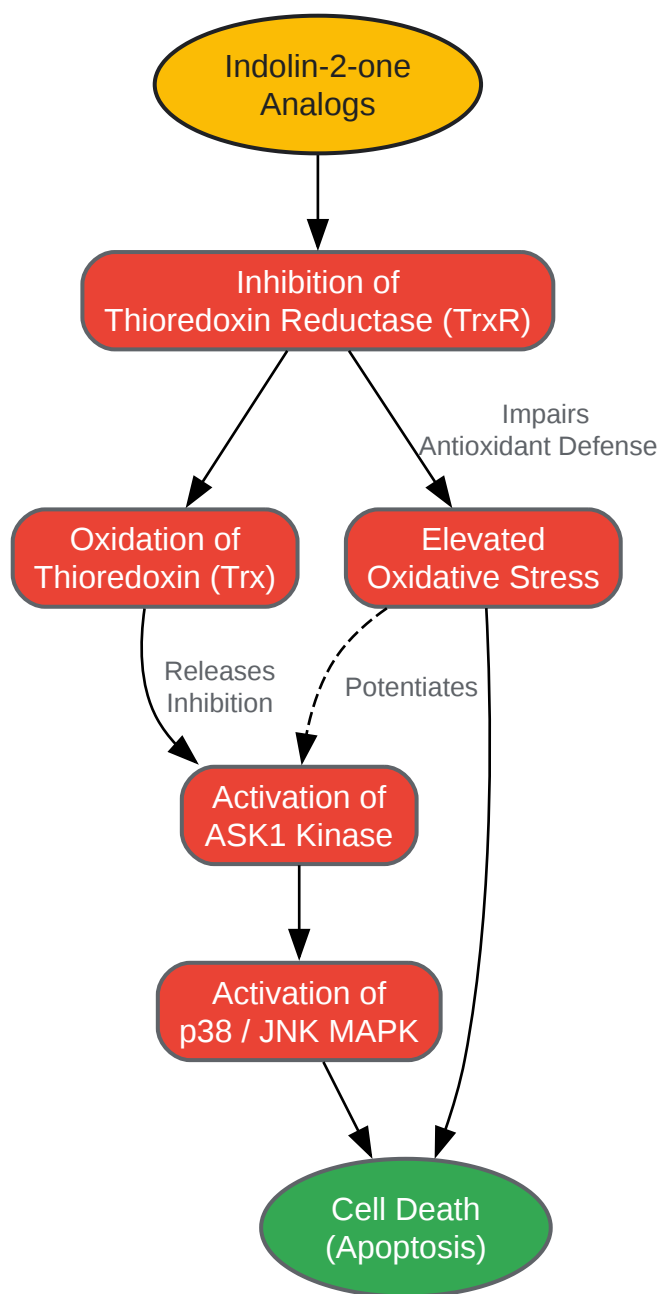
Indolin-2-one Analogs

Inhibition of Thioredoxin Reductase (TrxR)

Impairs Antioxidant Defense

Oxidation of Thioredoxin (Trx)

Elevated Oxidative Stress

Releases Inhibition

Potentiates

Activation of ASK1 Kinase

Activation of p38 / JNK MAPK

Cell Death (Apoptosis)